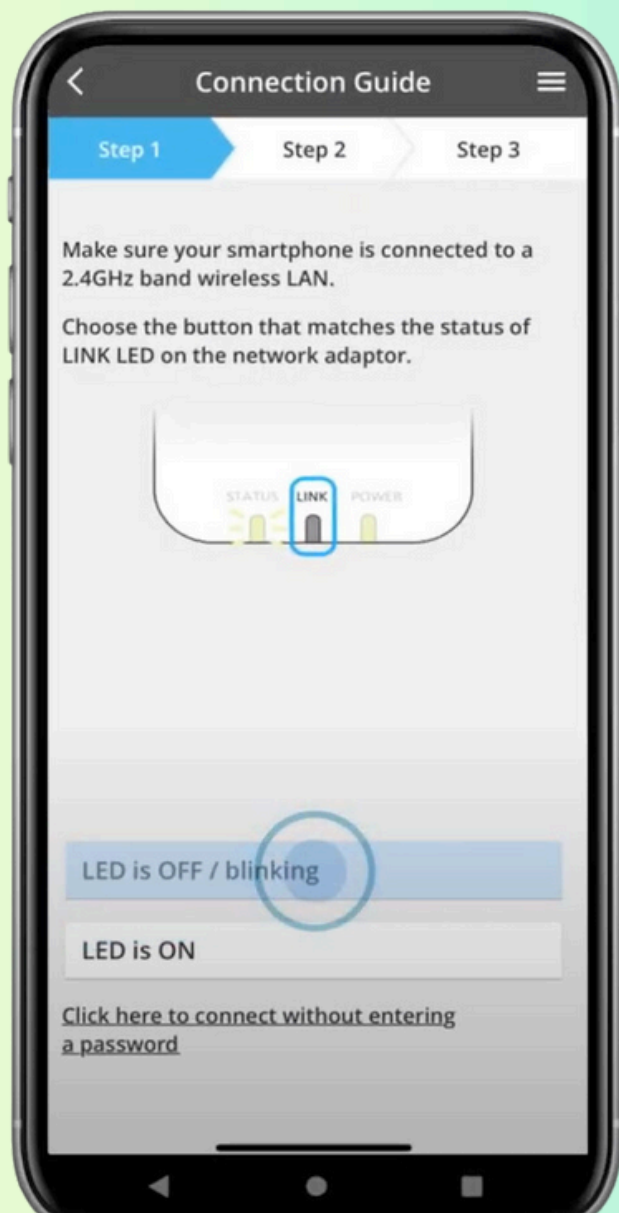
Connection Guide

Step 1
Step 2
Step 3

Make sure your smartphone is connected to a 2.4GHz band wireless LAN.

Choose the button that matches the status of LINK LED on the network adaptor.

STATUS
LINK
POWER

LED is OFF / blinking

LED is ON

Click here to connect without entering a password